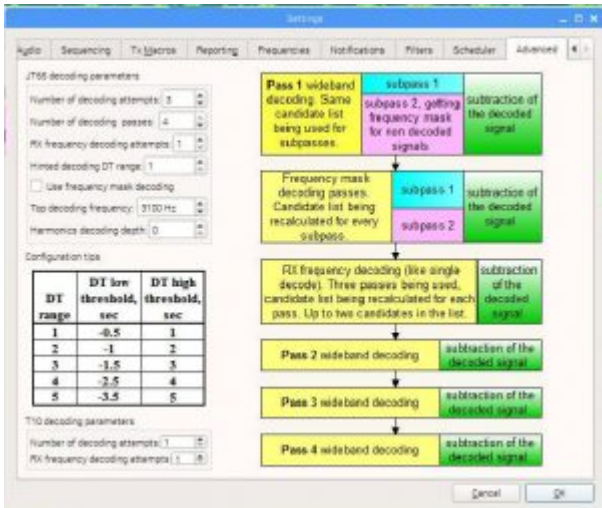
Settings

Audio | Sequencing | Tx Macros | Reporting | Frequencies | Notifications | Filters | Scheduler | Advanced

JT65 decoding parameters

Number of decoding attempts: 5

Number of decoding passes: 4

RX frequency decoding attempts: 1

Hinted decoding DT range: 1

Use frequency mask decoding

Top decoding frequency: 3100 Hz

Harmonics decoding depth: 0

Configuration tips

| DT range | DT low threshold, sec | DT high threshold, sec |
|---|---|---|
| 1 | -0.5 | 1 |
| 2 | -1 | 2 |
| 3 | -1.5 | 3 |
| 4 | -2.5 | 4 |
| 5 | -3.5 | 5 |

T10 decoding parameters

Number of decoding attempts: 1

RX frequency decoding attempts: 1

**Pass 1** wideband decoding. Same candidate list being used for subpasses.

subpass 1

subpass 2, getting frequency mask for non decoded signals

subtraction of the decoded signal

Frequency mask decoding passes. Candidate list being recalculated for every subpass.

subpass 1

subpass 2

subtraction of the decoded signal

RX frequency decoding (like single decode). Three passes being used, candidate list being recalculated for each pass. Up to two candidates in the list.

subtraction of the decoded signal

**Pass 2** wideband decoding

subtraction of the decoded signal

**Pass 3** wideband decoding

subtraction of the decoded signal

**Pass 4** wideband decoding

subtraction of the decoded signal

Cancel

OK